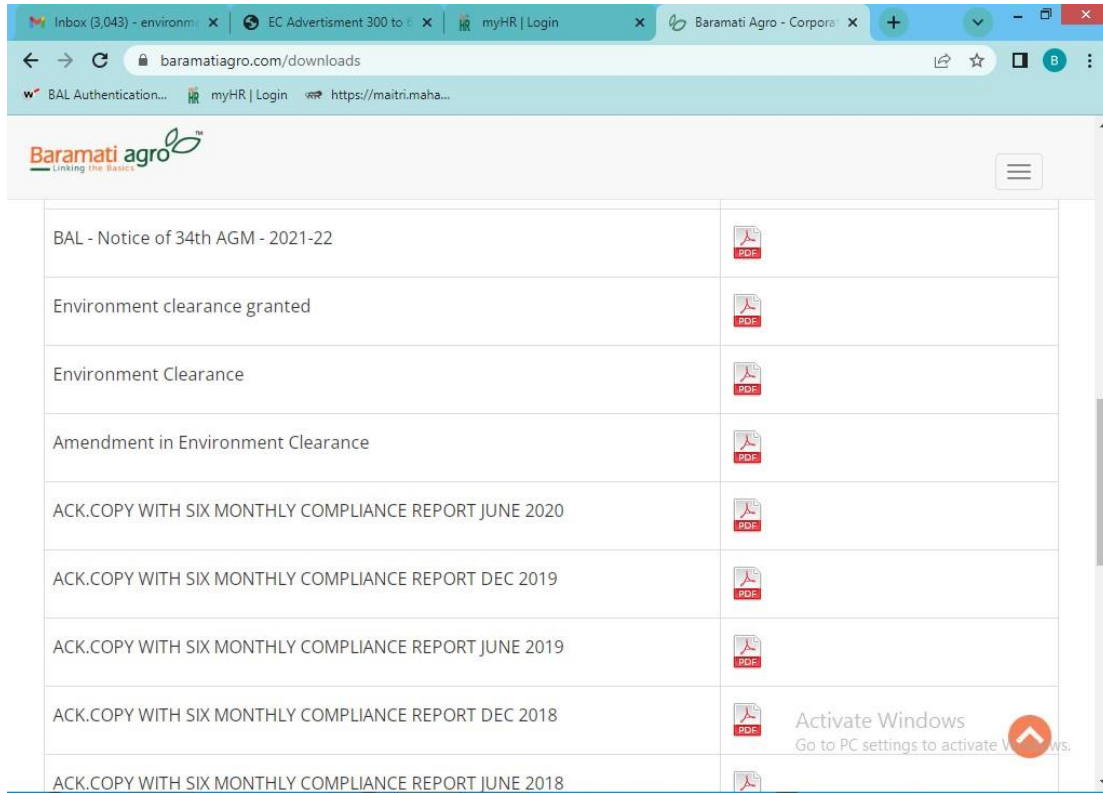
Inbox (3,043) - environm ×
EC Advertisment 300 to ×
myHR | Login ×
Baramati Agro - Corpora ×
+

baramatiagro.com/downloads

BAL Authentication...   myHR | Login   https://maitri.maha...

Baramati agro™
Linking the Basics

| | |
|---|---|
| BAL - Notice of 34th AGM - 2021-22 | PDF |
| Environment clearance granted | PDF |
| Environment Clearance | PDF |
| Amendment in Environment Clearance | PDF |
| ACK.COPY WITH SIX MONTHLY COMPLIANCE REPORT JUNE 2020 | PDF |
| ACK.COPY WITH SIX MONTHLY COMPLIANCE REPORT DEC 2019 | PDF |
| ACK.COPY WITH SIX MONTHLY COMPLIANCE REPORT JUNE 2019 | PDF |
| ACK.COPY WITH SIX MONTHLY COMPLIANCE REPORT DEC 2018 | PDF |
| ACK.COPY WITH SIX MONTHLY COMPLIANCE REPORT JUNE 2018 | |

Activate Windows
Go to PC settings to activate W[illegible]ws.